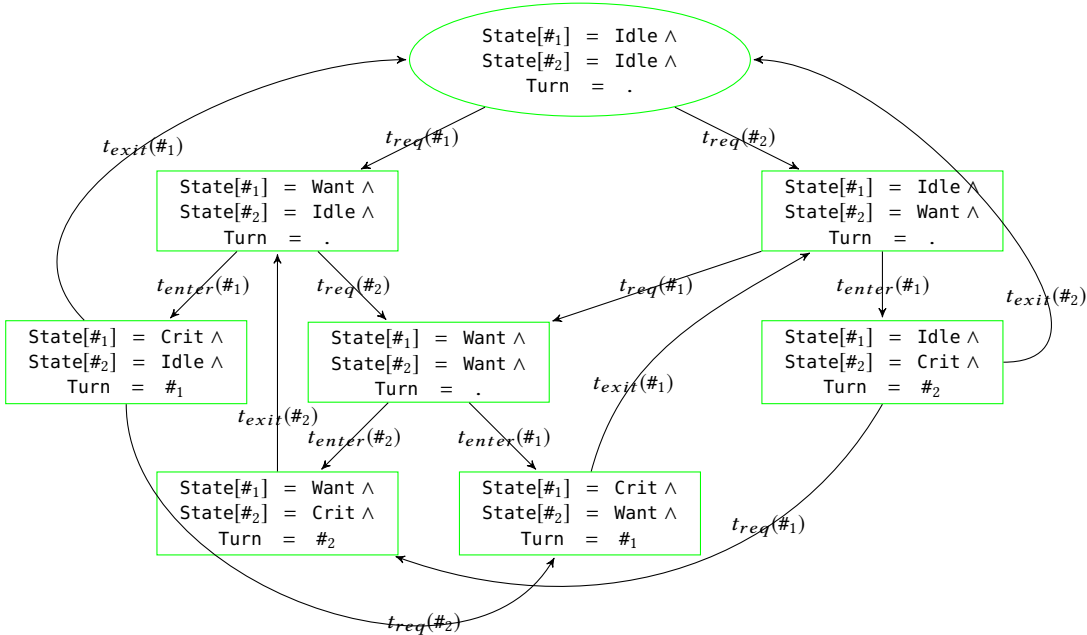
State[$\#_1$] = Idle ∧
State[$\#_2$] = Idle ∧
Turn = .

$t_{exit}(\#_1)$

$t_{req}(\#_1)$

$t_{req}(\#_2)$

State[$\#_1$] = Want ∧
State[$\#_2$] = Idle ∧
Turn = .

State[$\#_1$] = Idle ∧
State[$\#_2$] = Want ∧
Turn = .

$t_{enter}(\#_1)$

$t_{req}(\#_2)$

$t_{req}(\#_1)$

$t_{enter}(\#_1)$

$t_{exit}(\#_2)$

State[$\#_1$] = Crit ∧
State[$\#_2$] = Idle ∧
Turn = $\#_1$

State[$\#_1$] = Want ∧
State[$\#_2$] = Want ∧
Turn = .

State[$\#_1$] = Idle ∧
State[$\#_2$] = Crit ∧
Turn = $\#_2$

$t_{exit}(\#_1)$

$t_{exit}(\#_2)$

$t_{enter}(\#_2)$

$t_{enter}(\#_1)$

State[$\#_1$] = Want ∧
State[$\#_2$] = Crit ∧
Turn = $\#_2$

State[$\#_1$] = Crit ∧
State[$\#_2$] = Want ∧
Turn = $\#_1$

$t_{req}(\#_1)$

$t_{req}(\#_2)$